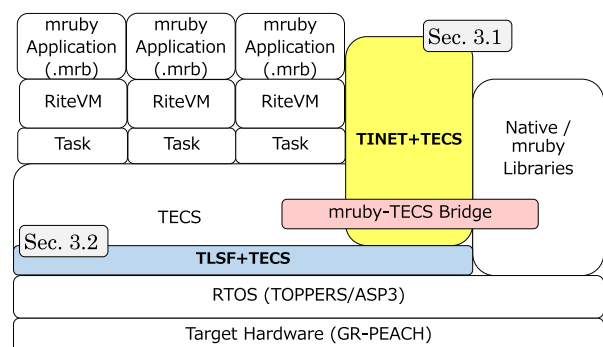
mruby Application (.mrb)

mruby Application (.mrb)

mruby Application (.mrb)

Sec. 3.1

RiteVM

RiteVM

RiteVM

TINET+TECS

Native / mruby Libraries

Task

Task

Task

TECS

mruby-TECS Bridge

Sec. 3.2

TLSF+TECS

RTOS (TOPPERS/ASP3)

Target Hardware (GR-PEACH)